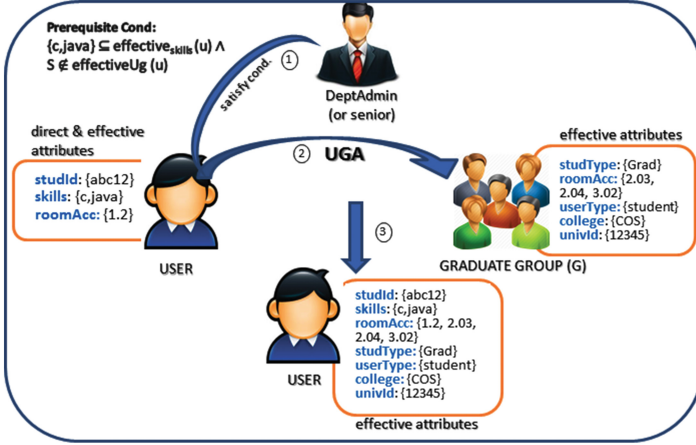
Prerequisite Cond:
{c,java} $\subseteq$ effective$_{skills}$ (u) $\wedge$
S $\notin$ effectiveUg (u)

① satisfy cond.

DeptAdmin
(or senior)

direct & effective attributes

studId: {abc12}
skills: {c,java}
roomAcc: {1.2}

USER

② UGA

effective attributes

studType: {Grad}
roomAcc: {2.03, 2.04, 3.02}
userType: {student}
college: {COS}
univId: {12345}

GRADUATE GROUP (G)

③

USER

studId: {abc12}
skills: {c,java}
roomAcc: {1.2, 2.03, 2.04, 3.02}
studType: {Grad}
userType: {student}
college: {COS}
univId: {12345}

effective attributes